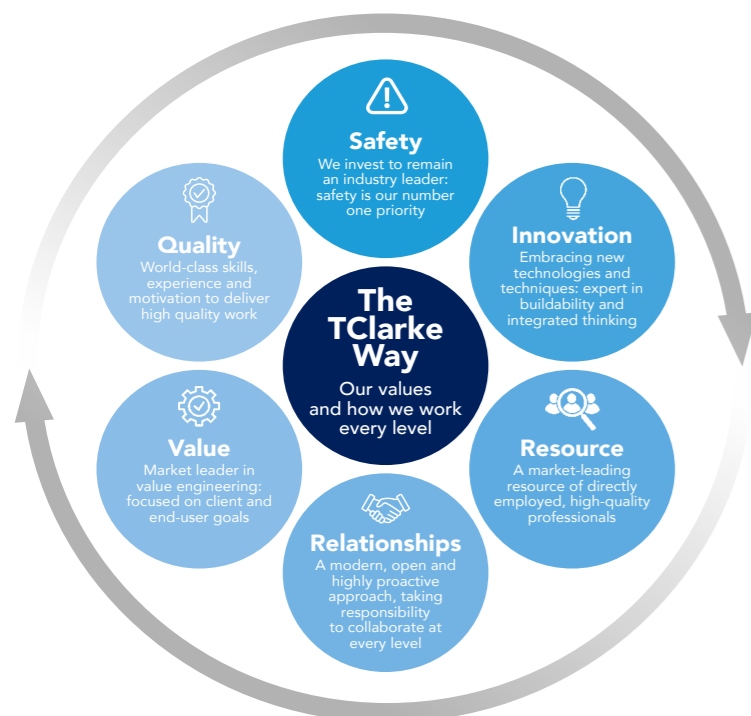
Safety
We invest to remain an industry leader: safety is our number one priority

Innovation
Embracing new technologies and techniques: expert in buildability and integrated thinking

Resource
A market-leading resource of directly employed, high-quality professionals

Relationships
A modern, open and highly proactive approach, taking responsibility to collaborate at every level

Value
Market leader in value engineering: focused on client and end-user goals

Quality
World-class skills, experience and motivation to deliver high quality work

The TClarke Way
Our values and how we work every level